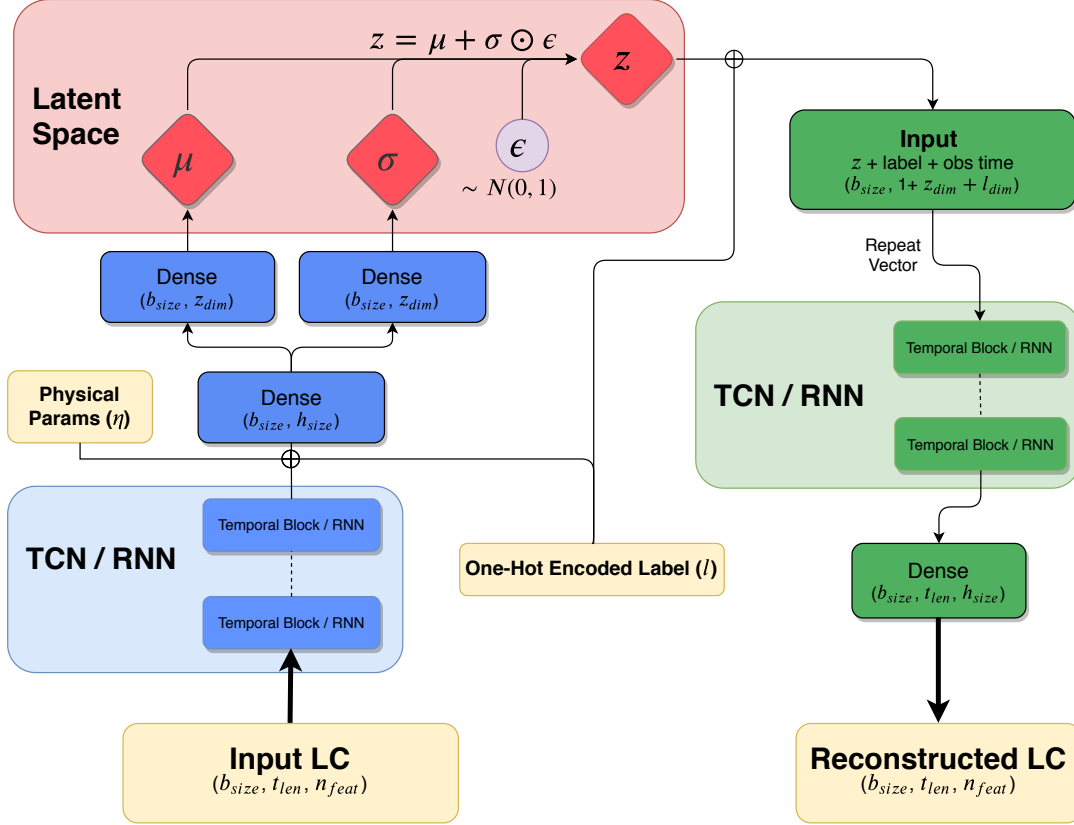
Latent Space

$z = \mu + \sigma \odot \epsilon$

$z$

$\mu$

$\sigma$

$\epsilon$

$\sim N(0, 1)$

Input
$z$ + label + obs time
$(b_{size}, 1 + z_{dim} + l_{dim})$

Repeat Vector

Dense
$(b_{size}, z_{dim})$

Dense
$(b_{size}, z_{dim})$

Physical Params ($\eta$)

Dense
$(b_{size}, h_{size})$

TCN / RNN

Temporal Block / RNN

Temporal Block / RNN

TCN / RNN

Temporal Block / RNN

Temporal Block / RNN

One-Hot Encoded Label ($l$)

Dense
$(b_{size}, t_{len}, h_{size})$

Input LC
$(b_{size}, t_{len}, n_{feat})$

Reconstructed LC
$(b_{size}, t_{len}, n_{feat})$